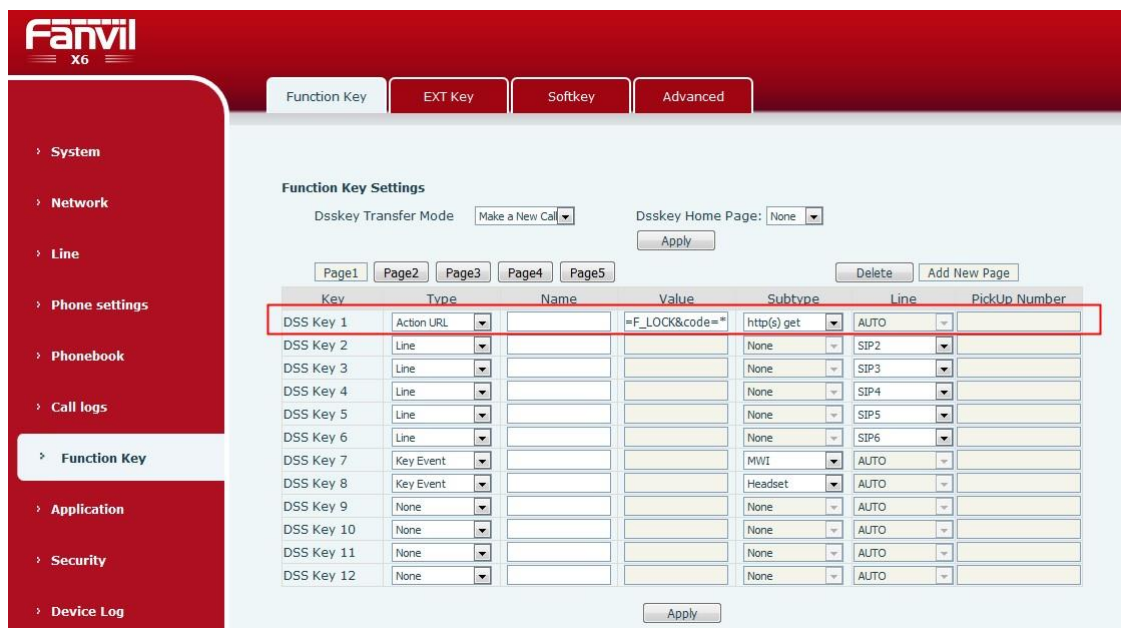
Fanvil
X6

› System
› Network
› Line
› Phone settings
› Phonebook
› Call logs
› Function Key
› Application
› Security
› Device Log

Function Key | EXT Key | Softkey | Advanced

Function Key Settings

Dsskey Transfer Mode: Make a New Call
Dsskey Home Page: None
Apply

Page1 | Page2 | Page3 | Page4 | Page5
Delete | Add New Page

| Key | Type | Name | Value | Subtype | Line | PickUp Number |
|---|---|---|---|---|---|---|
| DSS Key 1 | Action URL | | =F_LOCK&code=* | http(s) get | AUTO | |
| DSS Key 2 | Line | | | None | SIP2 | |
| DSS Key 3 | Line | | | None | SIP3 | |
| DSS Key 4 | Line | | | None | SIP4 | |
| DSS Key 5 | Line | | | None | SIP5 | |
| DSS Key 6 | Line | | | None | SIP6 | |
| DSS Key 7 | Key Event | | | MWI | AUTO | |
| DSS Key 8 | Key Event | | | Headset | AUTO | |
| DSS Key 9 | None | | | None | AUTO | |
| DSS Key 10 | None | | | None | AUTO | |
| DSS Key 11 | None | | | None | AUTO | |
| DSS Key 12 | None | | | None | AUTO | |

Apply